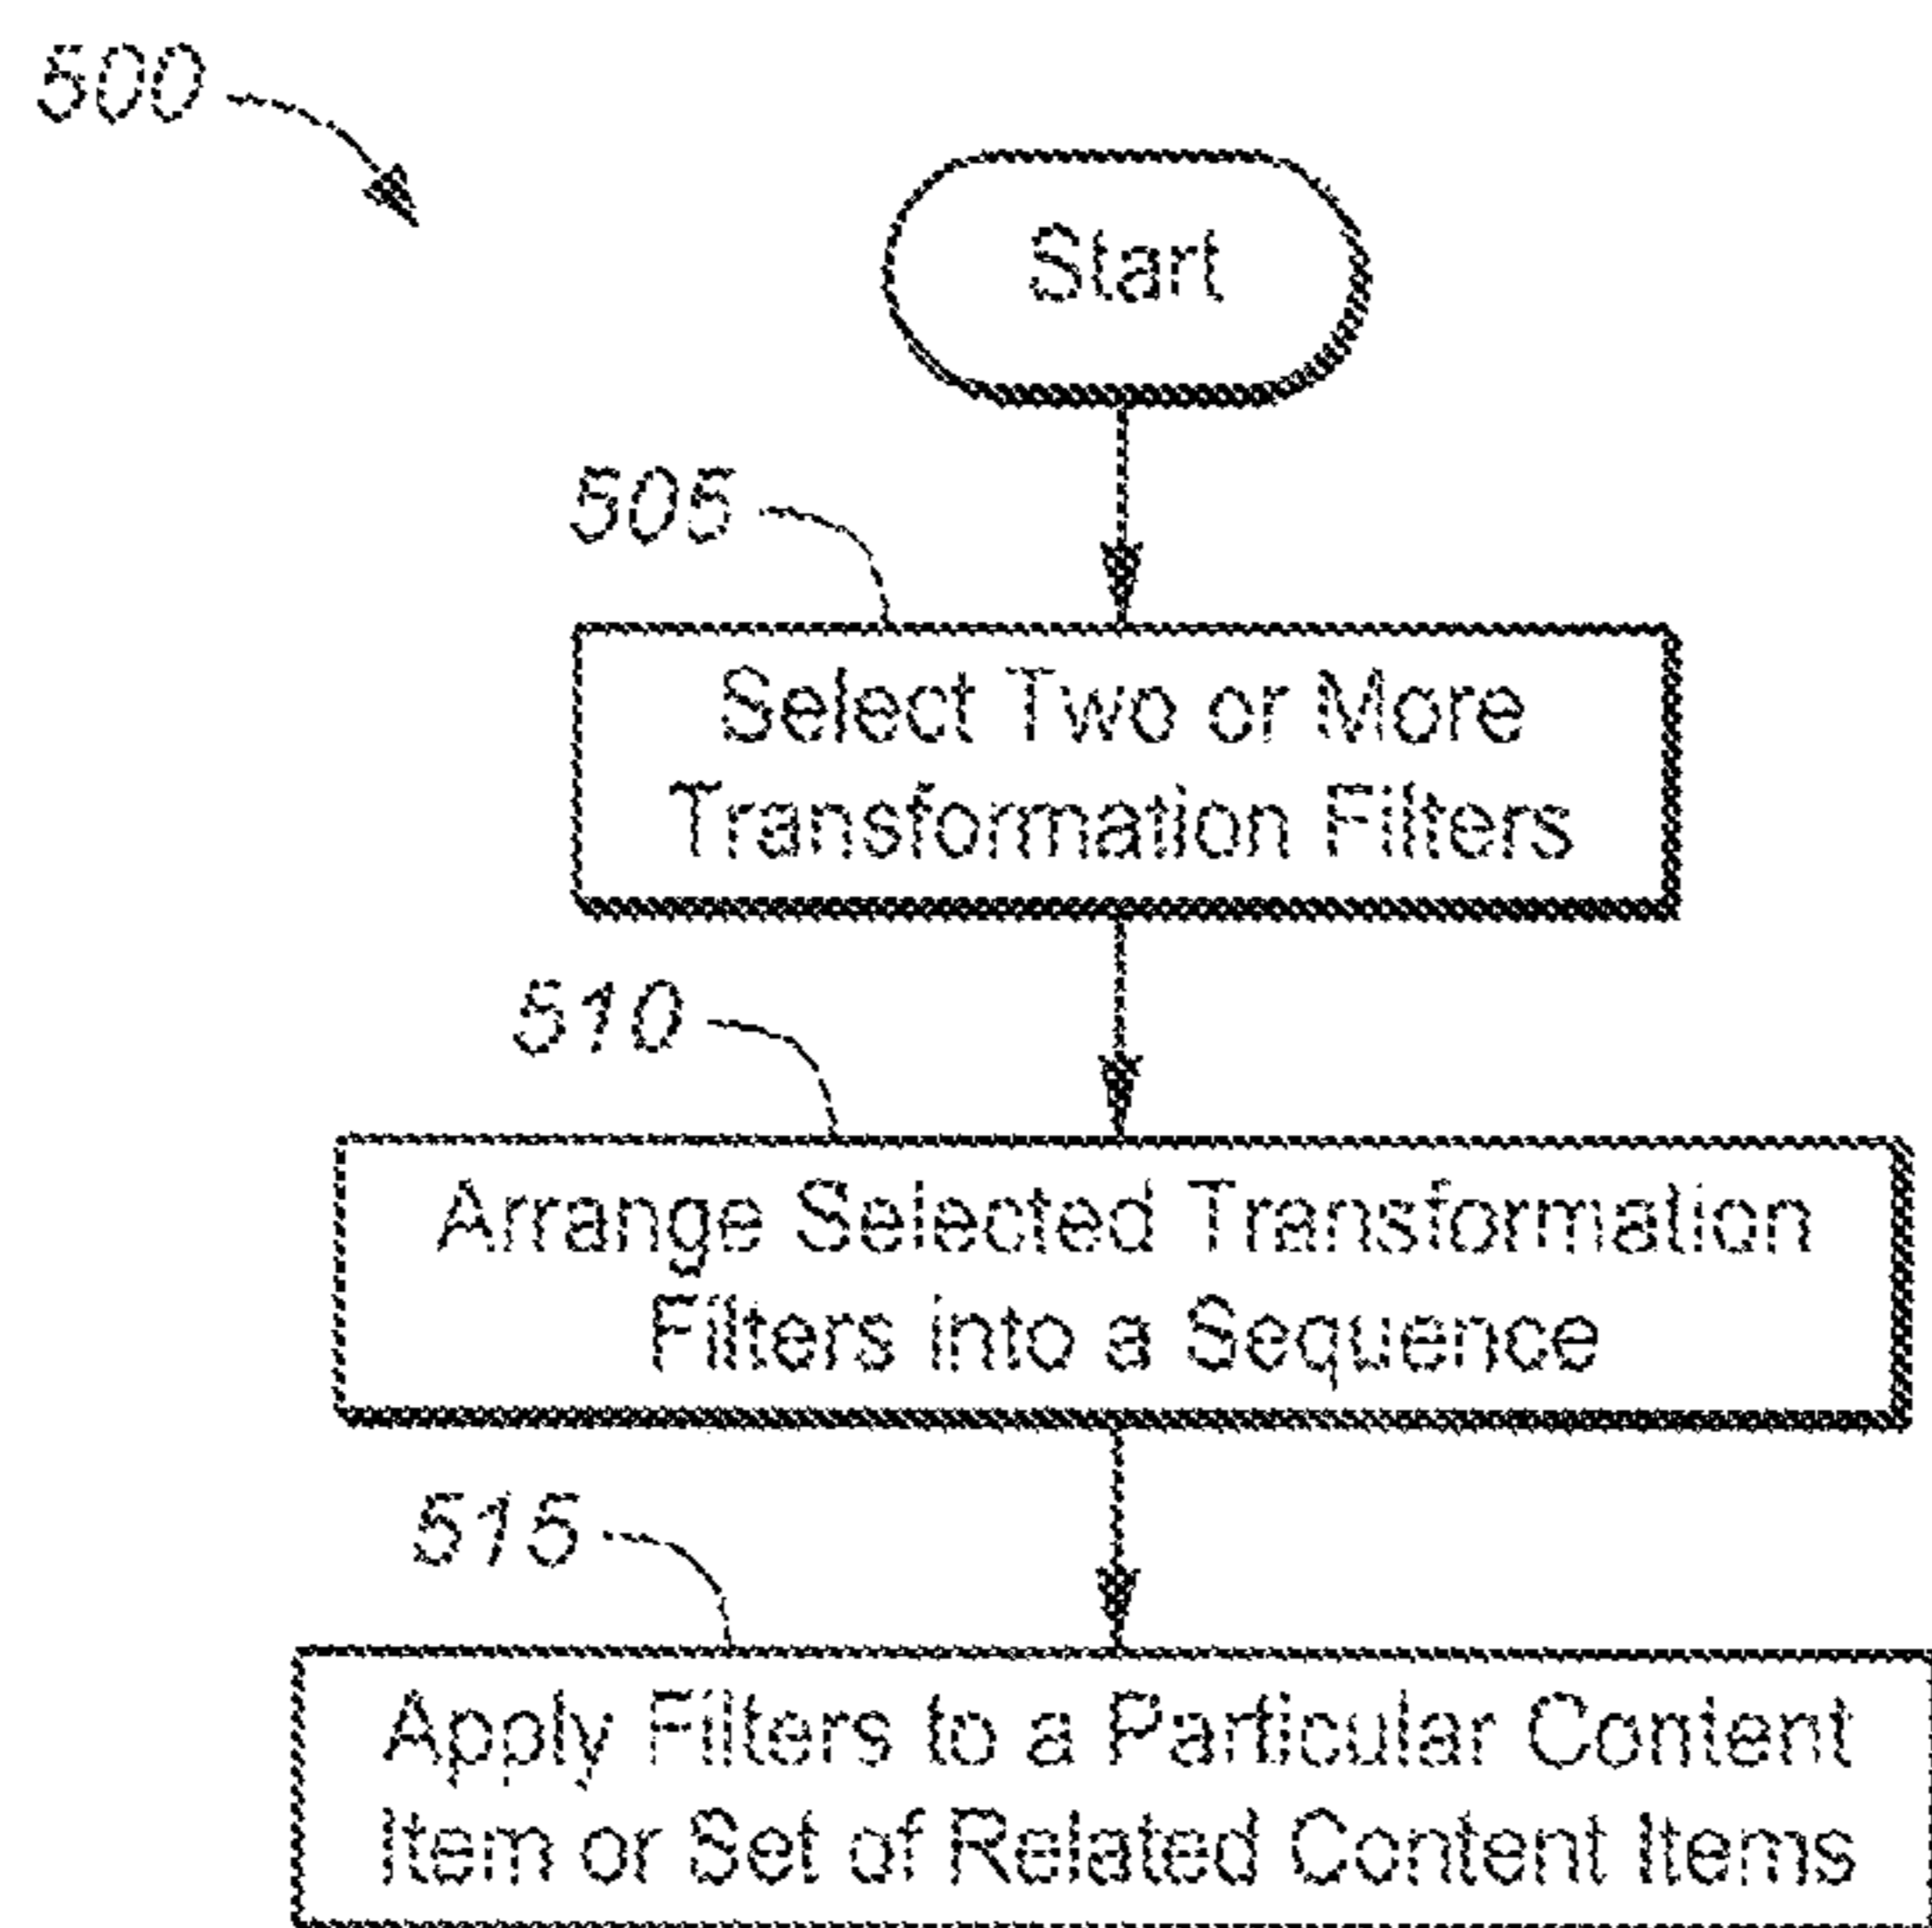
500

Start

505

Select Two or More Transformation Filters

510

Arrange Selected Transformation Filters into a Sequence

515

Apply Filters to a Particular Content Item or Set of Related Content Items